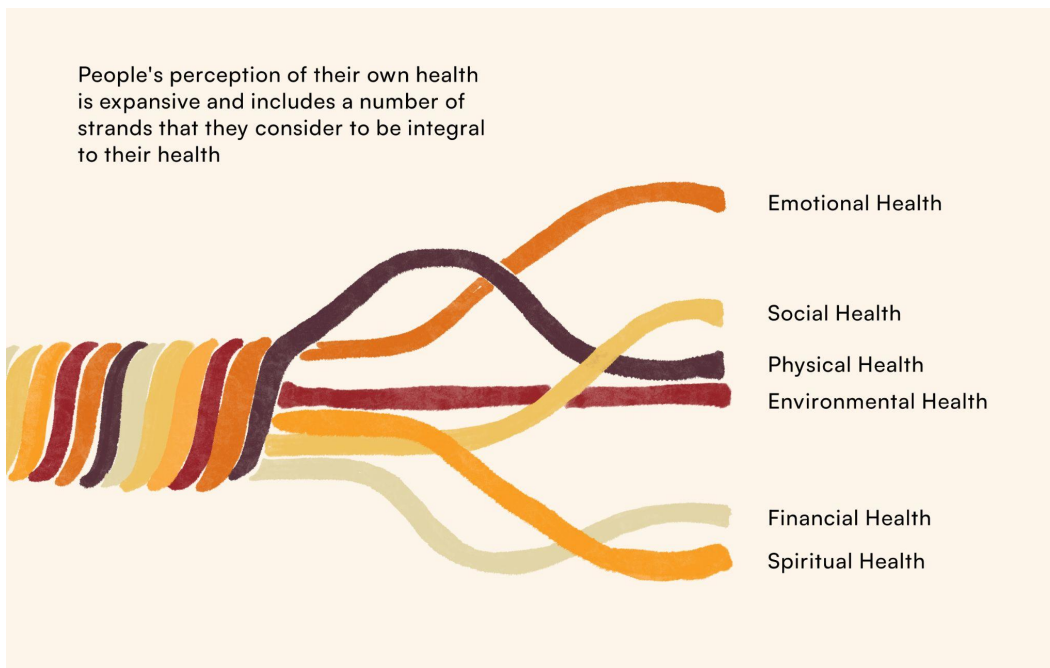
People's perception of their own health is expansive and includes a number of strands that they consider to be integral to their health

Emotional Health

Social Health

Physical Health

Environmental Health

Financial Health

Spiritual Health